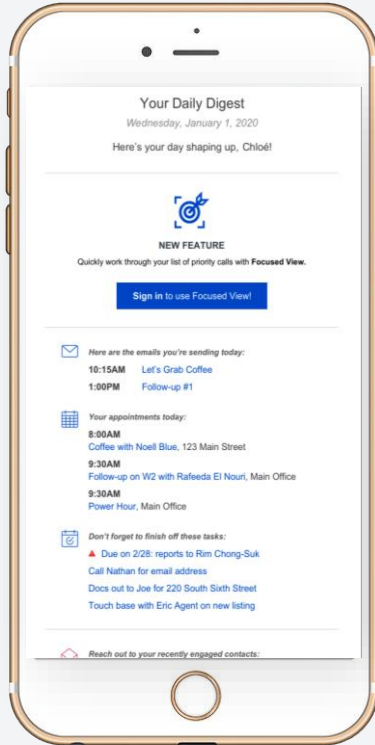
Your Daily Digest

Wednesday, January 1, 2020

Here's your day shaping up, Chloé!

NEW FEATURE

Quickly work through your list of priority calls with Focused View.

Sign in to use Focused View!

Here are the emails you're sending today:

10:15AM Let's Grab Coffee

1:00PM Follow-up #1

Your appointments today:

8:00AM

Coffee with Noell Blue, 123 Main Street

9:30AM

Follow-up on W2 with Rafeeda El Nouri, Main Office

9:30AM

Power Hour, Main Office

Don't forget to finish off these tasks:

Due on 2/28: reports to Rim Chong-Suk

Call Nathan for email address

Docs out to Joe for 220 South Sixth Street

Touch base with Eric Agent on new listing

Reach out to your recently engaged contacts: